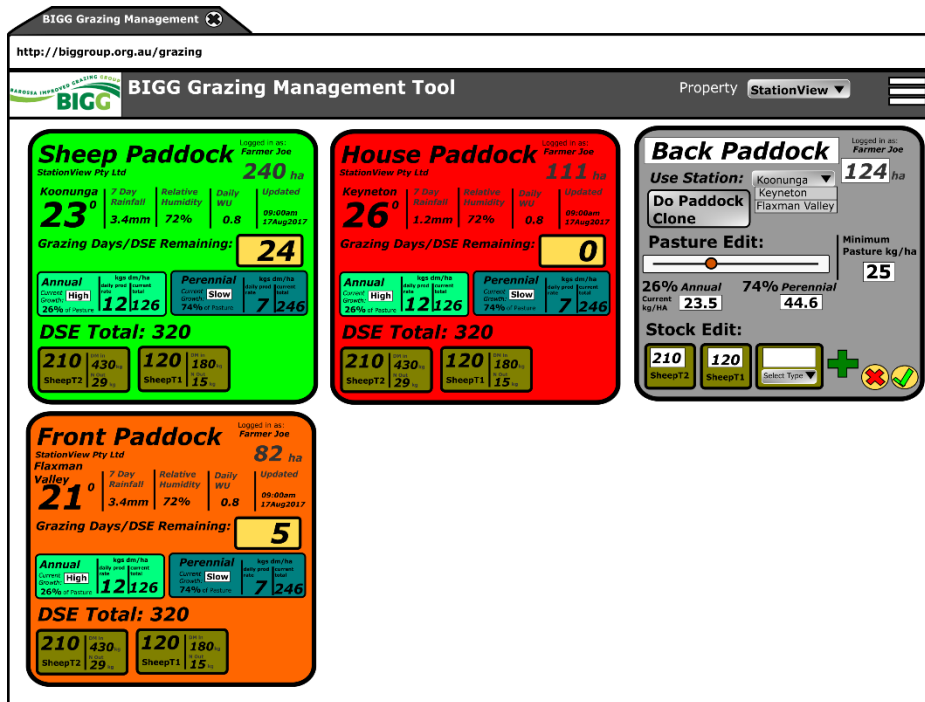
BIGG Grazing Management

http://biggroup.org.au/grazing

BAROSSA IMPROVED GRAZING GROUP BIGG

BIGG Grazing Management Tool

Property StationView

Sheep Paddock
StationView Pty Ltd
Logged in as: Farmer Joe
240 ha
Koonunga
23°
7 Day Rainfall 3.4mm
Relative Humidity 72%
Daily WU 0.8
Updated 09:00am 17Aug2017
Grazing Days/DSE Remaining: 24
Annual Current Growth: High 26% of Pasture
kgs dm/ha daily prod rate 12 current total 126
Perennial Current Growth: Slow 74% of Pasture
kgs dm/ha daily prod rate 7 current total 246
DSE Total: 320
210 DM in 430 kg In Out 29 kg SheepT2
120 DM in 180 kg In Out 15 kg SheepT1

House Paddock
StationView Pty Ltd
Logged in as: Farmer Joe
111 ha
Keyneton
26°
7 Day Rainfall 1.2mm
Relative Humidity 72%
Daily WU 0.8
Updated 09:00am 17Aug2017
Grazing Days/DSE Remaining: 0
Annual Current Growth: High 26% of Pasture
kgs dm/ha daily prod rate 12 current total 126
Perennial Current Growth: Slow 74% of Pasture
kgs dm/ha daily prod rate 7 current total 246
DSE Total: 320
210 DM in 430 kg In Out 29 kg SheepT2
120 DM in 180 kg In Out 15 kg SheepT1

Back Paddock
Logged in as: Farmer Joe
124 ha
Use Station: Koonunga
Keyneton
Flaxman Valley
Do Paddock Clone
Pasture Edit:
Minimum Pasture kg/ha 25
26% Annual Current kg/HA 23.5
74% Perennial 44.6
Stock Edit:
210 SheepT2
120 SheepT1
Select Type

Front Paddock
StationView Pty Ltd
Logged in as: Farmer Joe
82 ha
Flaxman Valley
21°
7 Day Rainfall 3.4mm
Relative Humidity 72%
Daily WU 0.8
Updated 09:00am 17Aug2017
Grazing Days/DSE Remaining: 5
Annual Current Growth: High 26% of Pasture
kgs dm/ha daily prod rate 12 current total 126
Perennial Current Growth: Slow 74% of Pasture
kgs dm/ha daily prod rate 7 current total 246
DSE Total: 320
210 DM in 430 kg In Out 29 kg SheepT2
120 DM in 180 kg In Out 15 kg SheepT1